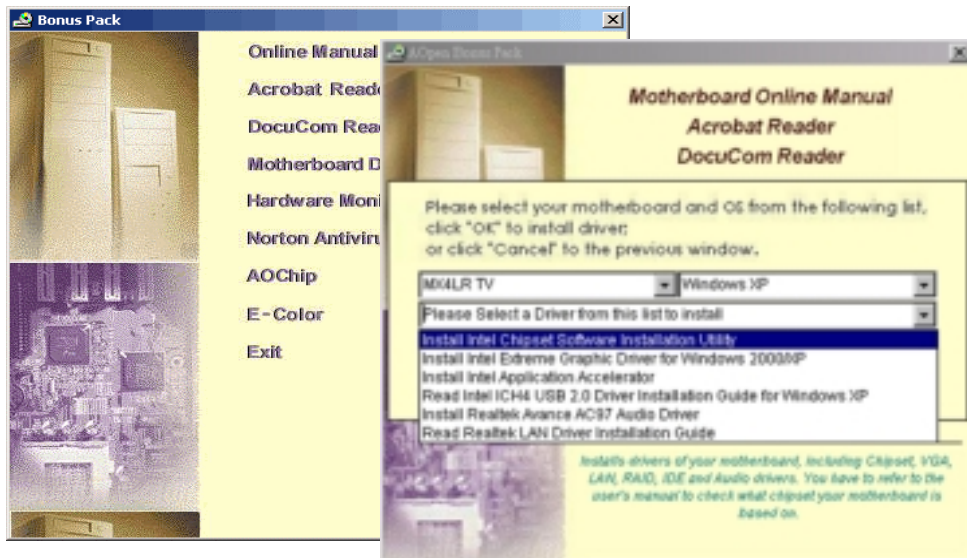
Bonus Pack

Online Manual
Acrobat Reade
DocuCom Rea
Motherboard D
Hardware Moni
Norton Antiviru
AOChip
E-Color
Exit

AOpen Bonus Pack

Motherboard Online Manual
Acrobat Reader
DocuCom Reader

Please select your motherboard and OS from the following list, click "OK" to install driver; or click "Cancel" to the previous window.

MX4LR TV
Windows XP
Please Select a Driver from this list to install
Install Intel Chipset Software Installation Utility
Install Intel Extreme Graphic Driver for Windows 2000/XP
Install Intel Application Accelerator
Read Intel ICH4 USB 2.0 Driver Installation Guide for Windows XP
Install Realtek Avance AC97 Audio Driver
Read Realtek LAN Driver Installation Guide

Installs drivers of your motherboard, including Chipset, VGA, LAN, RAID, IDE and Audio drivers. You have to refer to the user's manual to check what chipset your motherboard is based on.